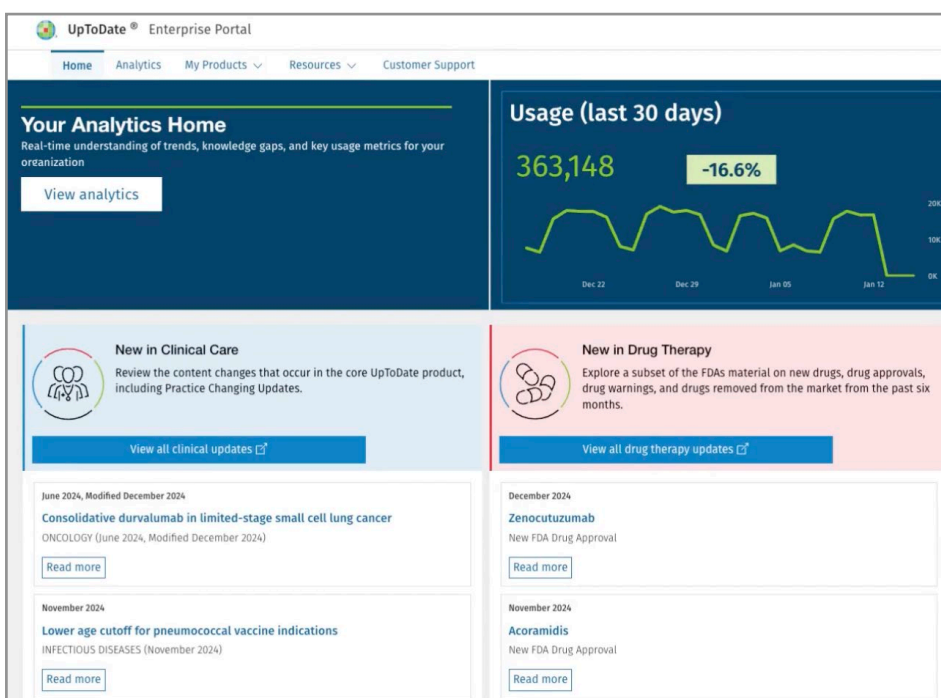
UpToDate® Enterprise Portal

Home Analytics My Products ∨ Resources ∨ Customer Support

Your Analytics Home

Real-time understanding of trends, knowledge gaps, and key usage metrics for your organization

View analytics

Usage (last 30 days)

363,148

-16.6%

20K
10K
0K

Dec 22 Dec 29 Jan 05 Jan 12

New in Clinical Care

Review the content changes that occur in the core UpToDate product, including Practice Changing Updates.

View all clinical updates

New in Drug Therapy

Explore a subset of the FDAs material on new drugs, drug approvals, drug warnings, and drugs removed from the market from the past six months.

View all drug therapy updates

June 2024, Modified December 2024

Consolidative durvalumab in limited-stage small cell lung cancer

ONCOLOGY (June 2024, Modified December 2024)

Read more

November 2024

Lower age cutoff for pneumococcal vaccine indications

INFECTIOUS DISEASES (November 2024)

Read more

December 2024

Zenocutuzumab

New FDA Drug Approval

Read more

November 2024

Acoramidis

New FDA Drug Approval

Read more